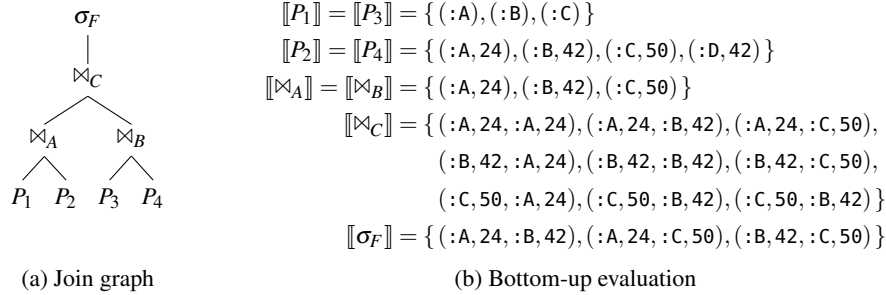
$\sigma_F$

$\bowtie_C$

$\bowtie_A$ $\bowtie_B$

$P_1$ $P_2$ $P_3$ $P_4$

(a) Join graph

$[\![P_1]\!] = [\![P_3]\!] = \{ (\texttt{:A}), (\texttt{:B}), (\texttt{:C}) \}$

$[\![P_2]\!] = [\![P_4]\!] = \{ (\texttt{:A},\texttt{24}), (\texttt{:B},\texttt{42}), (\texttt{:C},\texttt{50}), (\texttt{:D},\texttt{42}) \}$

$[\![\bowtie_A]\!] = [\![\bowtie_B]\!] = \{ (\texttt{:A},\texttt{24}), (\texttt{:B},\texttt{42}), (\texttt{:C},\texttt{50}) \}$

$[\![\bowtie_C]\!] = \{ (\texttt{:A},\texttt{24},\texttt{:A},\texttt{24}), (\texttt{:A},\texttt{24},\texttt{:B},\texttt{42}), (\texttt{:A},\texttt{24},\texttt{:C},\texttt{50}), (\texttt{:B},\texttt{42},\texttt{:A},\texttt{24}), (\texttt{:B},\texttt{42},\texttt{:B},\texttt{42}), (\texttt{:B},\texttt{42},\texttt{:C},\texttt{50}), (\texttt{:C},\texttt{50},\texttt{:A},\texttt{24}), (\texttt{:C},\texttt{50},\texttt{:B},\texttt{42}), (\texttt{:C},\texttt{50},\texttt{:B},\texttt{42}) \}$

$[\![\sigma_F]\!] = \{ (\texttt{:A},\texttt{24},\texttt{:B},\texttt{42}), (\texttt{:A},\texttt{24},\texttt{:C},\texttt{50}), (\texttt{:B},\texttt{42},\texttt{:C},\texttt{50}) \}$

(b) Bottom-up evaluation